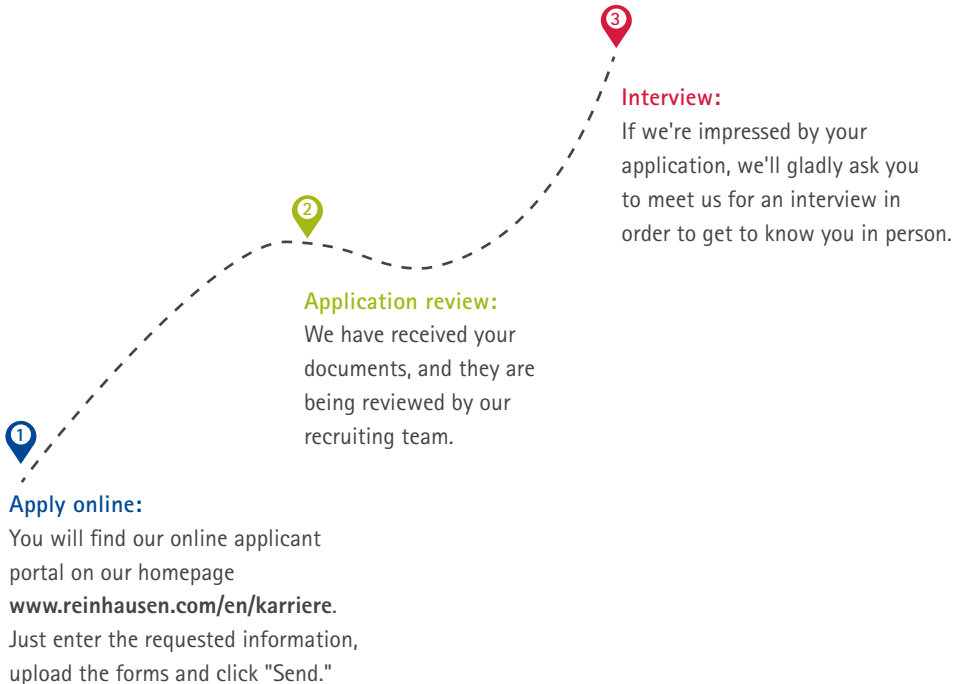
1

Apply online:
You will find our online applicant portal on our homepage **www.reinhausen.com/en/karriere**. Just enter the requested information, upload the forms and click "Send."

2

Application review:
We have received your documents, and they are being reviewed by our recruiting team.

3

Interview:
If we're impressed by your application, we'll gladly ask you to meet us for an interview in order to get to know you in person.